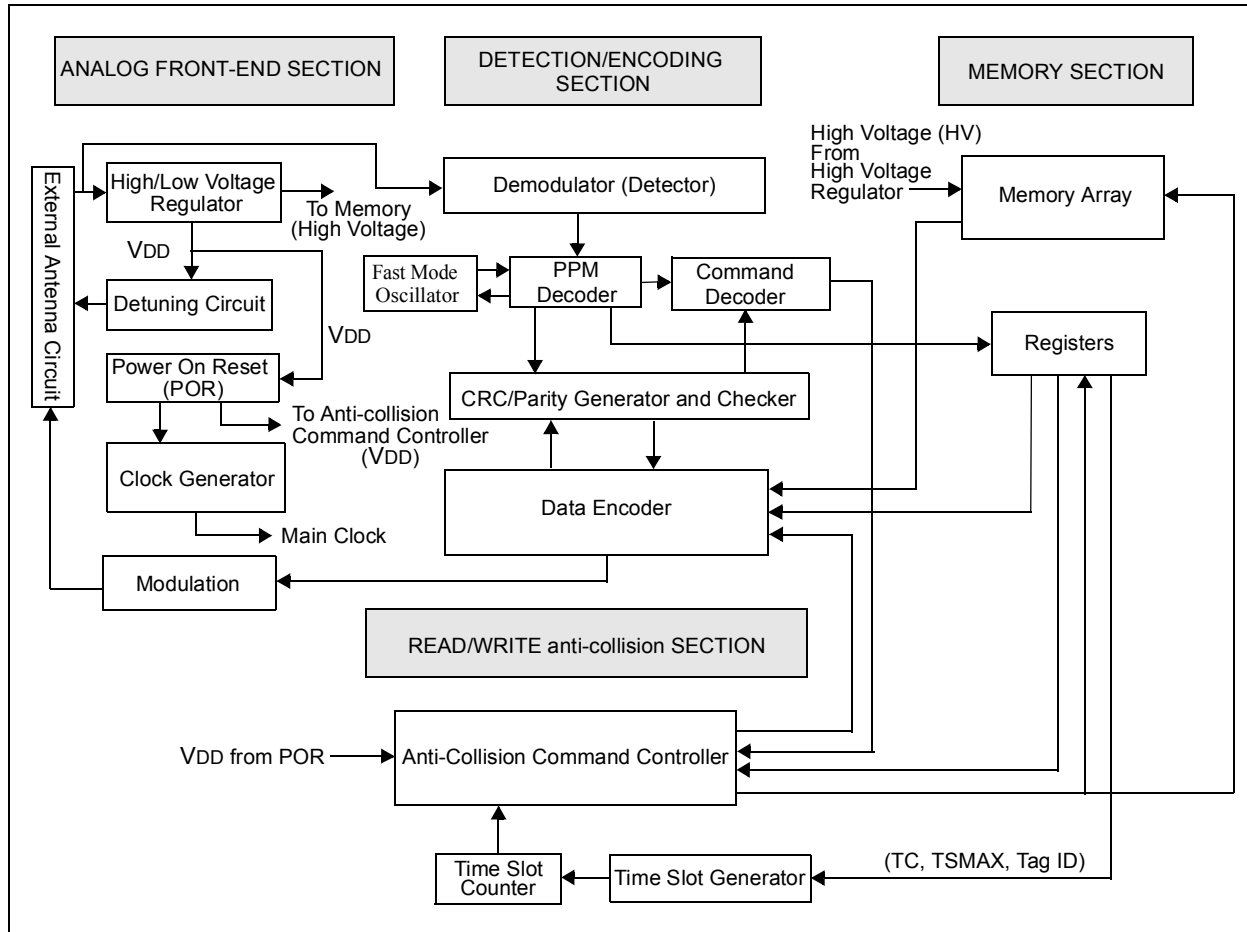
ANALOG FRONT-END SECTION

DETECTION/ENCODING SECTION

MEMORY SECTION

High Voltage (HV) From High Voltage Regulator

Memory Array

External Antenna Circuit

High/Low Voltage Regulator

To Memory (High Voltage)

Demodulator (Detector)

VDD

Fast Mode Oscillator

PPM Decoder

Command Decoder

Detuning Circuit

VDD

Registers

Power On Reset (POR)

To Anti-collision Command Controller (VDD)

CRC/Parity Generator and Checker

Clock Generator

Data Encoder

Main Clock

Modulation

READ/WRITE anti-collision SECTION

VDD from POR

Anti-Collision Command Controller

Time Slot Counter

Time Slot Generator

(TC, TSMAX, Tag ID)